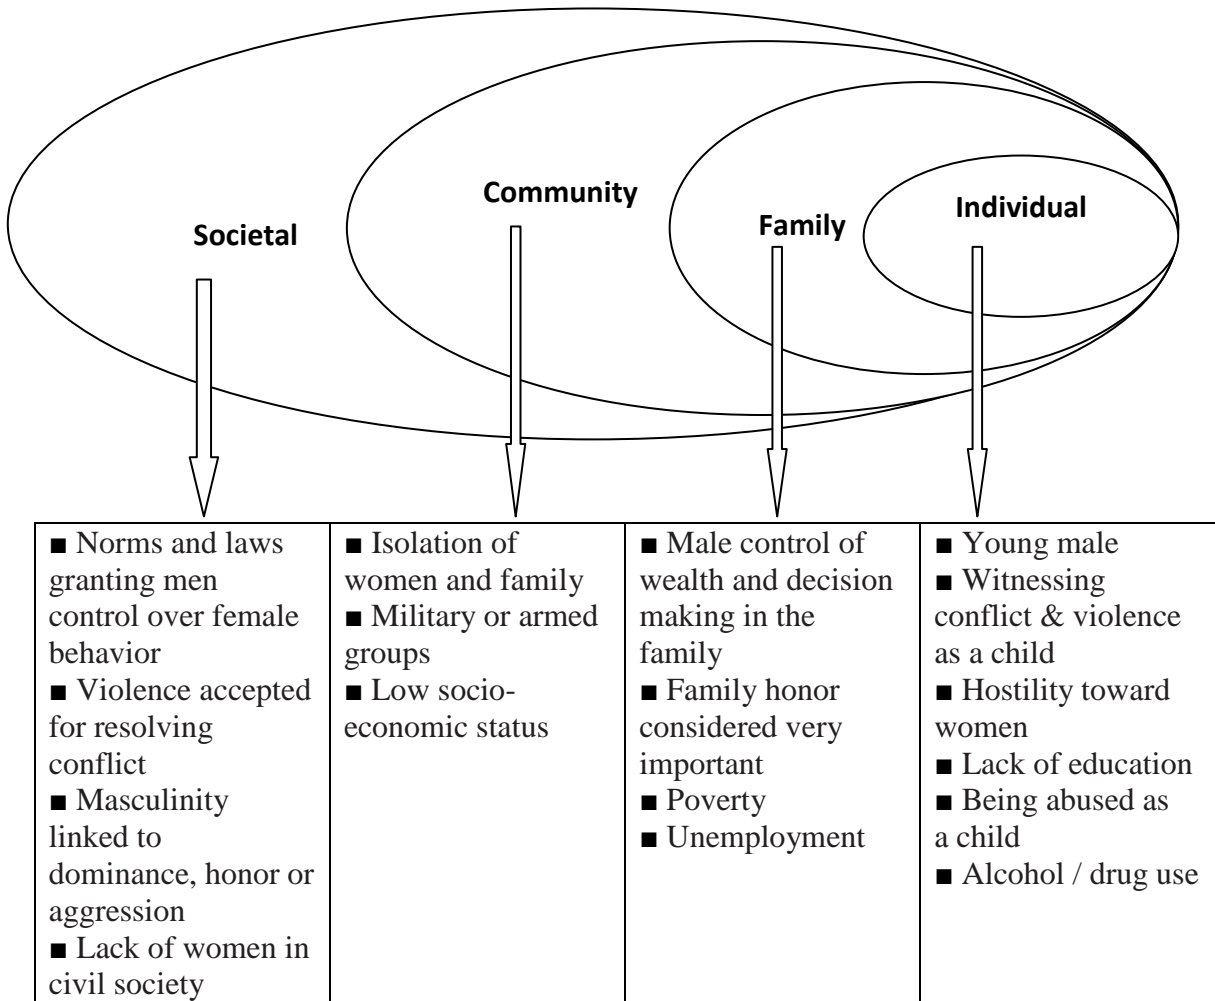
Societal

Community

Family

Individual

| ■ Norms and laws granting men control over female behavior ■ Violence accepted for resolving conflict ■ Masculinity linked to dominance, honor or aggression ■ Lack of women in civil society | ■ Isolation of women and family ■ Military or armed groups ■ Low socio-economic status | ■ Male control of wealth and decision making in the family ■ Family honor considered very important ■ Poverty ■ Unemployment | ■ Young male ■ Witnessing conflict & violence as a child ■ Hostility toward women ■ Lack of education ■ Being abused as a child ■ Alcohol / drug use |
|---|---|---|---|